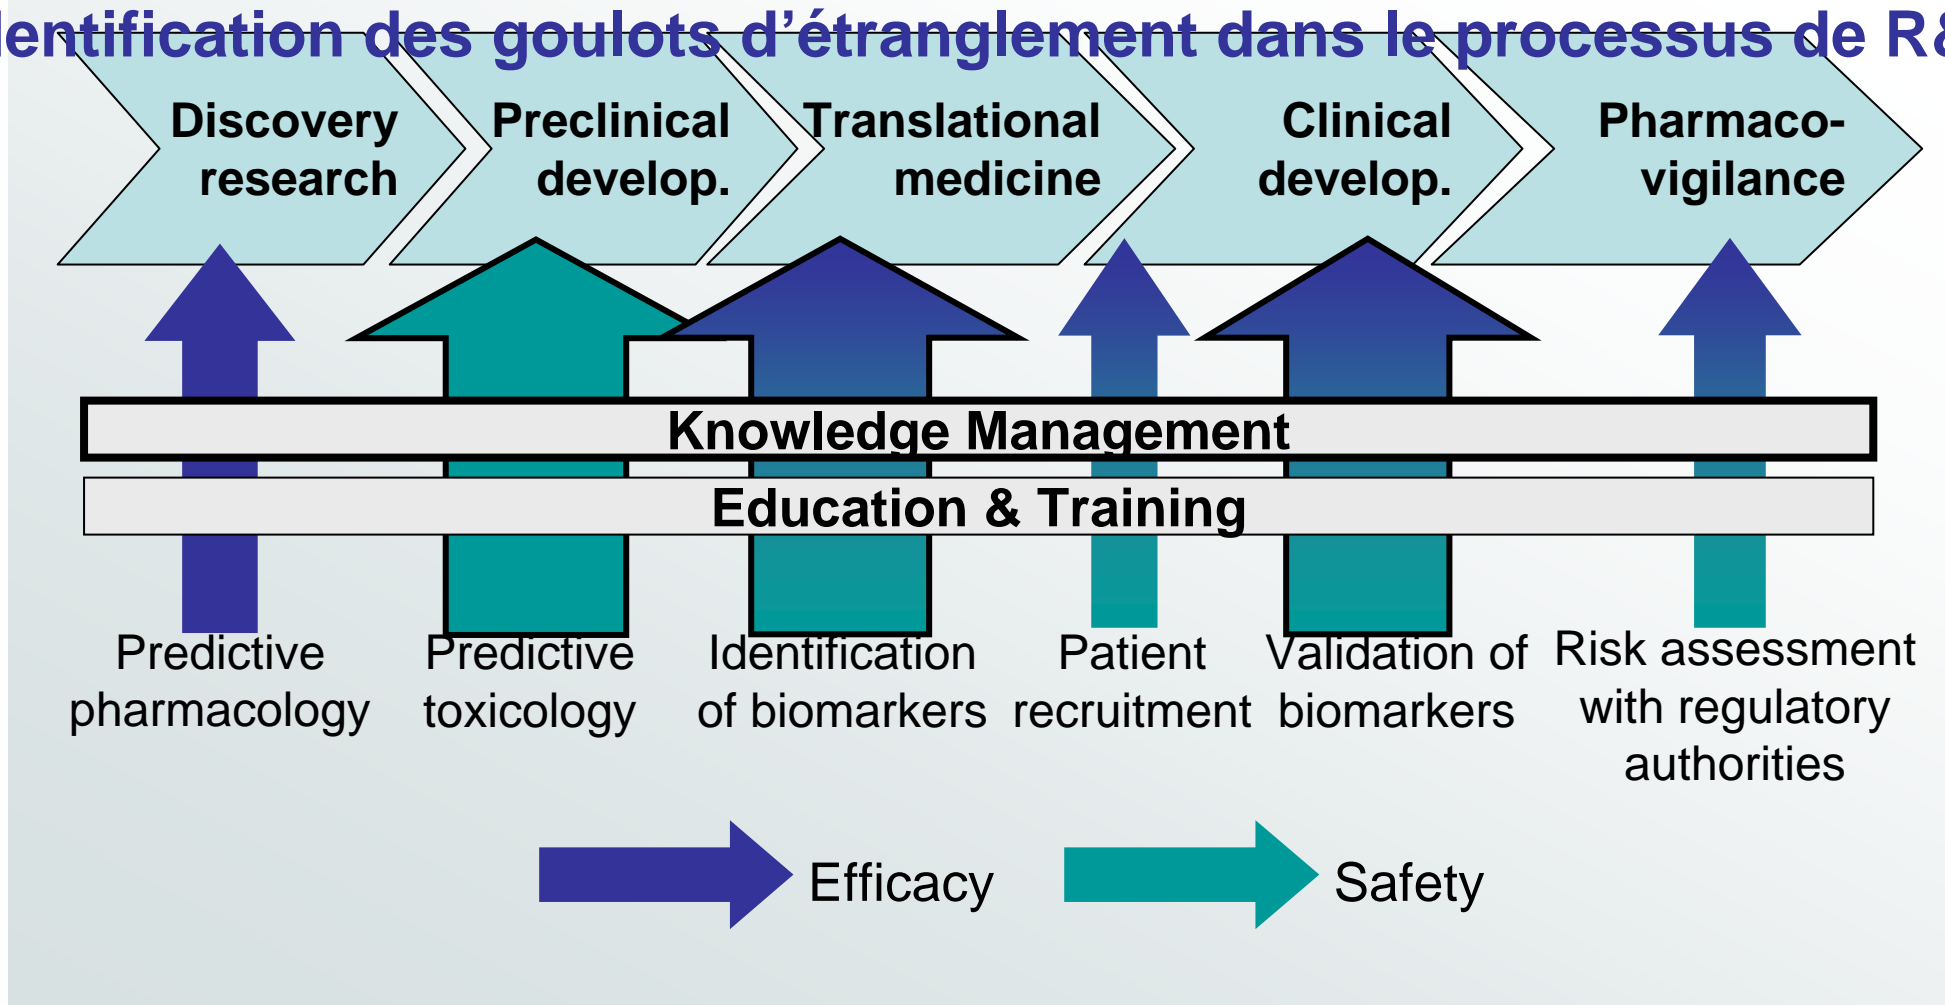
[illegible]entification des goulots d'étranglement dans le processus de R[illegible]

Discovery research

Preclinical develop.

Translational medicine

Clinical develop.

Pharmacovigilance

Knowledge Management

Education & Training

Predictive pharmacology

Predictive toxicology

Identification of biomarkers

Patient recruitment

Validation of biomarkers

Risk assessment with regulatory authorities

Efficacy

Safety